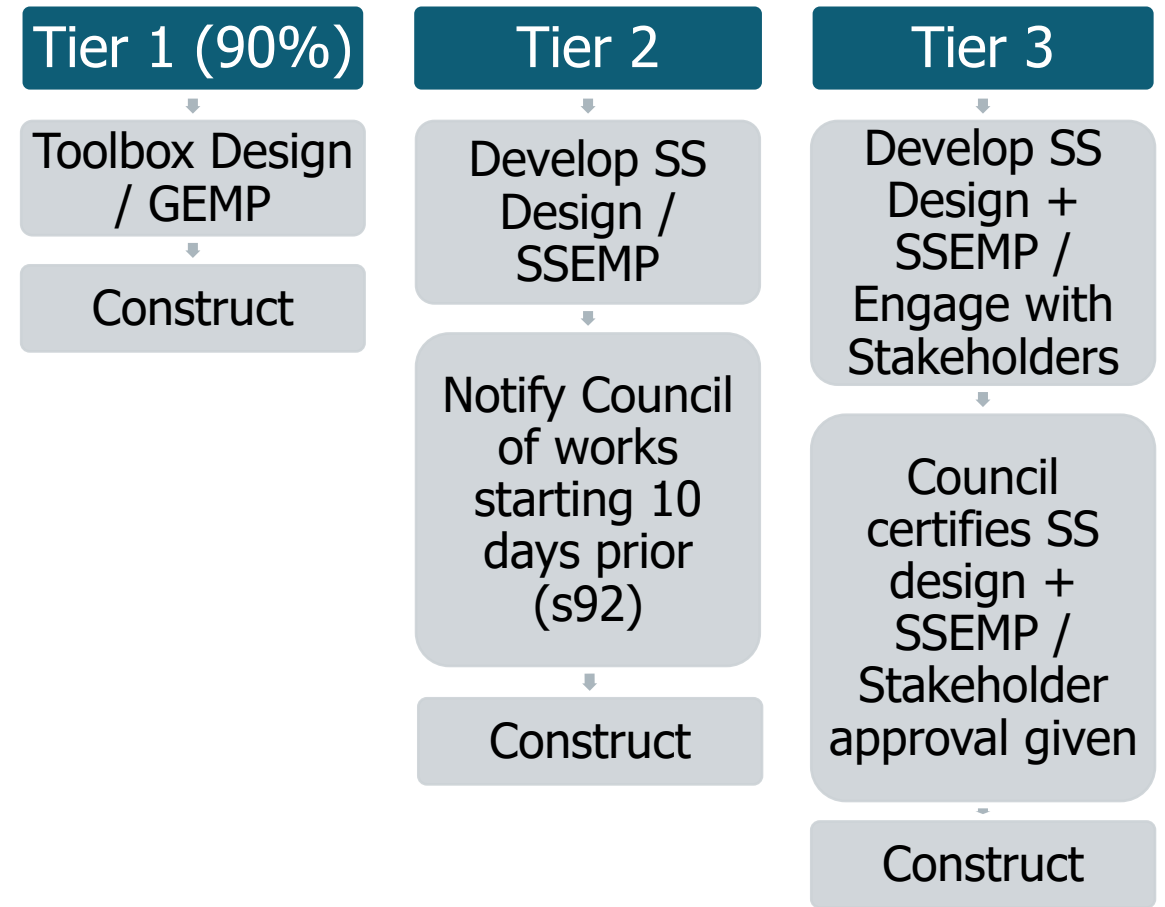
Tier 1 (90%)

Toolbox Design / GEMP

Construct

Tier 2

Develop SS Design / SSEMP

Notify Council of works starting 10 days prior (s92)

Construct

Tier 3

Develop SS Design + SSEMP / Engage with Stakeholders

Council certifies SS design + SSEMP / Stakeholder approval given

Construct